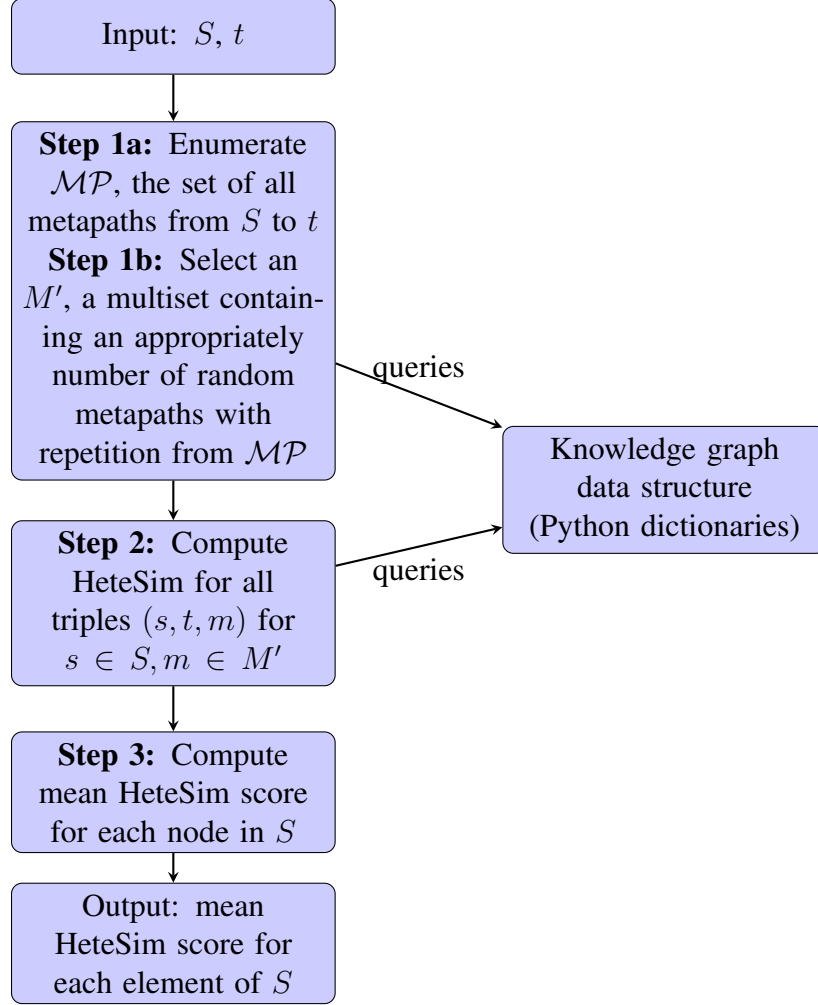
Input: $S$, $t$

**Step 1a:** Enumerate $\mathcal{MP}$, the set of all metapaths from $S$ to $t$
**Step 1b:** Select an $M'$, a multiset containing an appropriately number of random metapaths with repetition from $\mathcal{MP}$

queries

Knowledge graph data structure (Python dictionaries)

queries

**Step 2:** Compute HeteSim for all triples $(s, t, m)$ for $s \in S, m \in M'$

**Step 3:** Compute mean HeteSim score for each node in $S$

Output: mean HeteSim score for each element of $S$